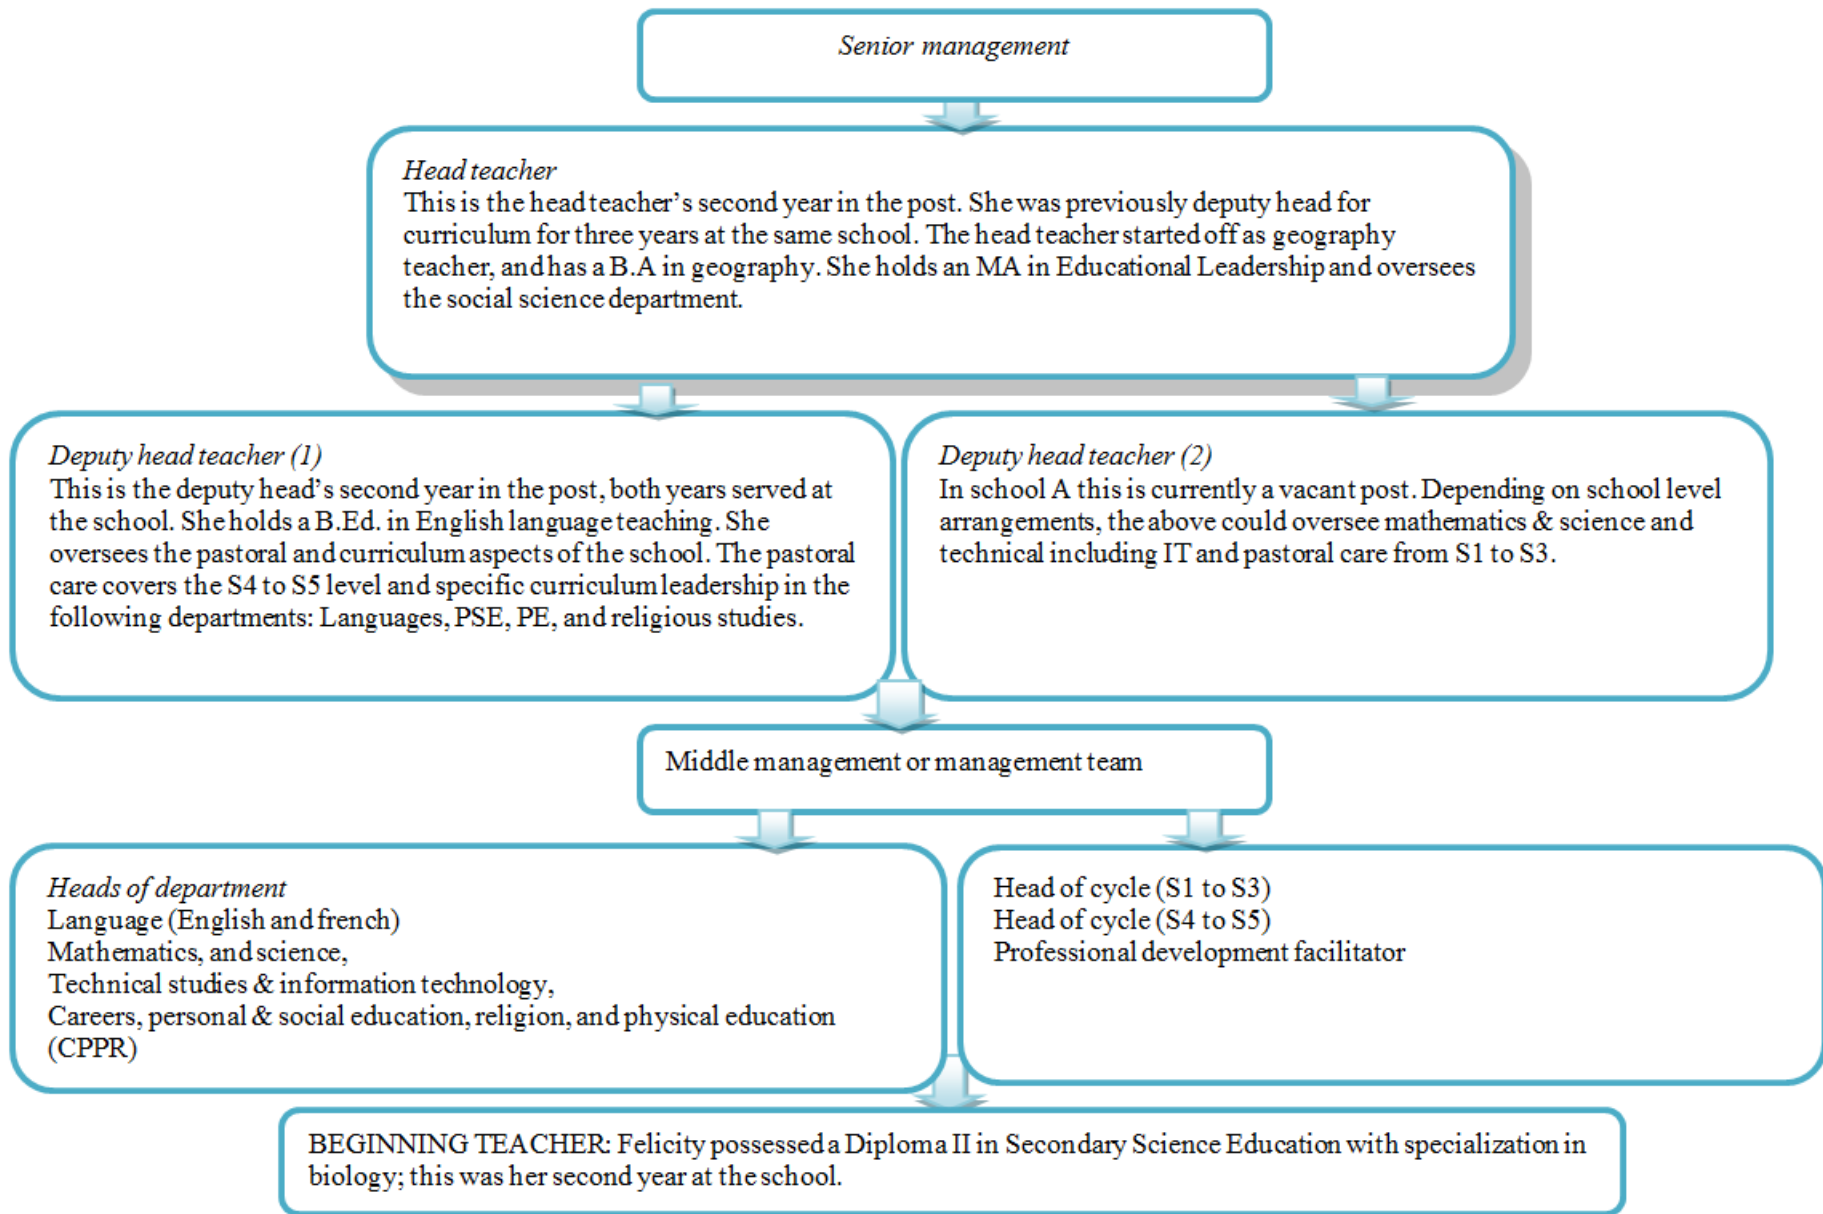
Senior management

Head teacher
This is the head teacher's second year in the post. She was previously deputy head for curriculum for three years at the same school. The head teacher started off as geography teacher, and has a B.A in geography. She holds an MA in Educational Leadership and oversees the social science department.

Deputy head teacher (1)
This is the deputy head's second year in the post, both years served at the school. She holds a B.Ed. in English language teaching. She oversees the pastoral and curriculum aspects of the school. The pastoral care covers the S4 to S5 level and specific curriculum leadership in the following departments: Languages, PSE, PE, and religious studies.

Deputy head teacher (2)
In school A this is currently a vacant post. Depending on school level arrangements, the above could oversee mathematics & science and technical including IT and pastoral care from S1 to S3.

Middle management or management team

Heads of department
Language (English and french)
Mathematics, and science,
Technical studies & information technology,
Careers, personal & social education, religion, and physical education (CPPR)

Head of cycle (S1 to S3)
Head of cycle (S4 to S5)
Professional development facilitator

BEGINNING TEACHER: Felicity possessed a Diploma II in Secondary Science Education with specialization in biology; this was her second year at the school.